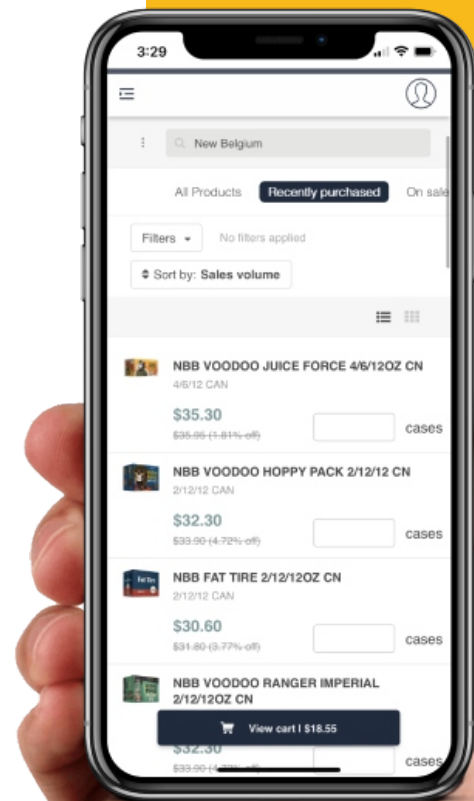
3:29

New Belgium

All Products Recently purchased On sale

Filters ▾ No filters applied

Sort by: Sales volume

NBB VOODOO JUICE FORCE 4/6/12OZ CN
4/6/12 CAN
$35.30
$35.95 (1.81% off)
cases

NBB VOODOO HOPPY PACK 2/12/12 CN
2/12/12 CAN
$32.30
$33.90 (4.72% off)
cases

NBB FAT TIRE 2/12/12OZ CN
2/12/12 CAN
$30.60
$31.80 (3.77% off)
cases

NBB VOODOO RANGER IMPERIAL 2/12/12OZ CN
$32.30
$33.90 (4.7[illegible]
cases

View cart | $18.55